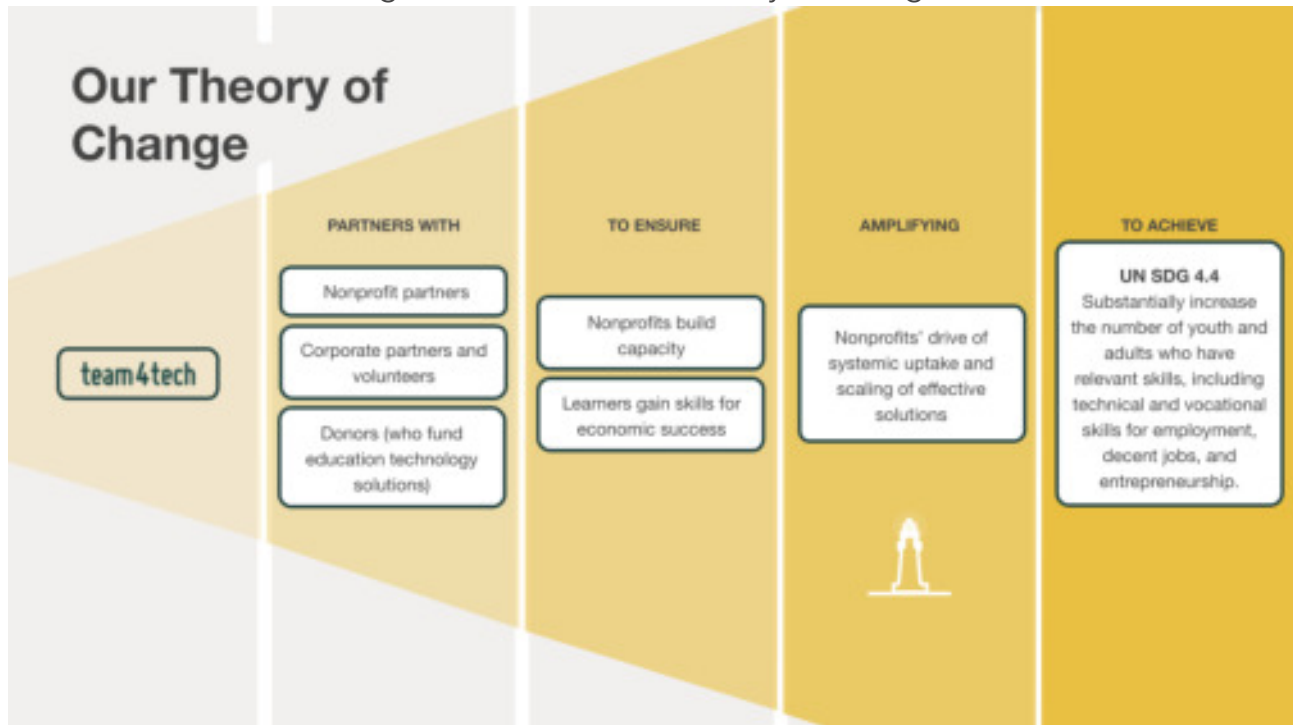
Our Theory of Change

team4tech

PARTNERS WITH

Nonprofit partners

Corporate partners and volunteers

Donors (who fund education technology solutions)

TO ENSURE

Nonprofits build capacity

Learners gain skills for economic success

AMPLIFYING

Nonprofits' drive of systemic uptake and scaling of effective solutions

TO ACHIEVE

UN SDG 4.4
Substantially increase the number of youth and adults who have relevant skills, including technical and vocational skills for employment, decent jobs, and entrepreneurship.